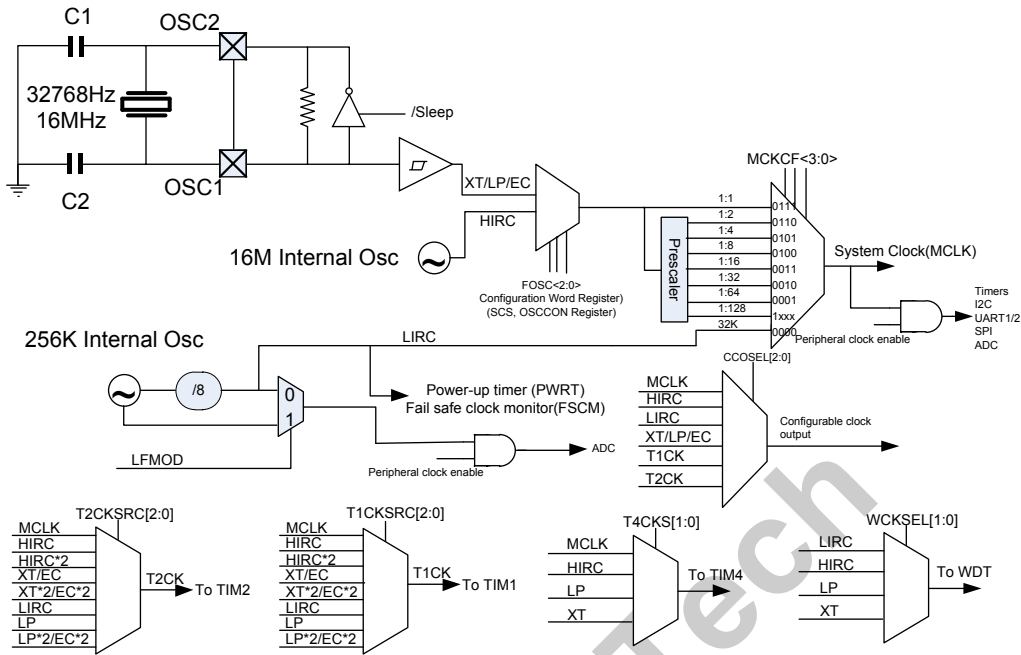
C1
OSC2
32768Hz
16MHz
/Sleep
OSC1
C2
XT/LP/EC
HIRC
16M Internal Osc
FOSC<2:0>
Configuration Word Register)
(SCS, OSCCON Register)
MCKCF<3:0>
1:1
1:2
1:4
1:8
1:16
1:32
1:64
1:128
32K
0111
0110
0101
0100
0011
0010
0001
1xxx
0000
Prescaler
System Clock(MCLK)
Timers
I2C
UART1/2
SPI
ADC
Peripheral clock enable
256K Internal Osc
LIRC
/8
0
1
Power-up timer (PWRT)
Fail safe clock monitor(FSCM)
LFMOD
ADC
Peripheral clock enable
CCOSEL[2:0]
MCLK
HIRC
LIRC
XT/LP/EC
T1CK
T2CK
Configurable clock output
T2CKSRC[2:0]
MCLK
HIRC
HIRC*2
XT/EC
XT*2/EC*2
LIRC
LP
LP*2/EC*2
T2CK
To TIM2
T1CKSRC[2:0]
MCLK
HIRC
HIRC*2
XT/EC
XT*2/EC*2
LIRC
LP
LP*2/EC*2
T1CK
To TIM1
T4CKS[1:0]
MCLK
HIRC
LP
XT
To TIM4
WCKSEL[1:0]
LIRC
HIRC
LP
XT
To WDT
Tech